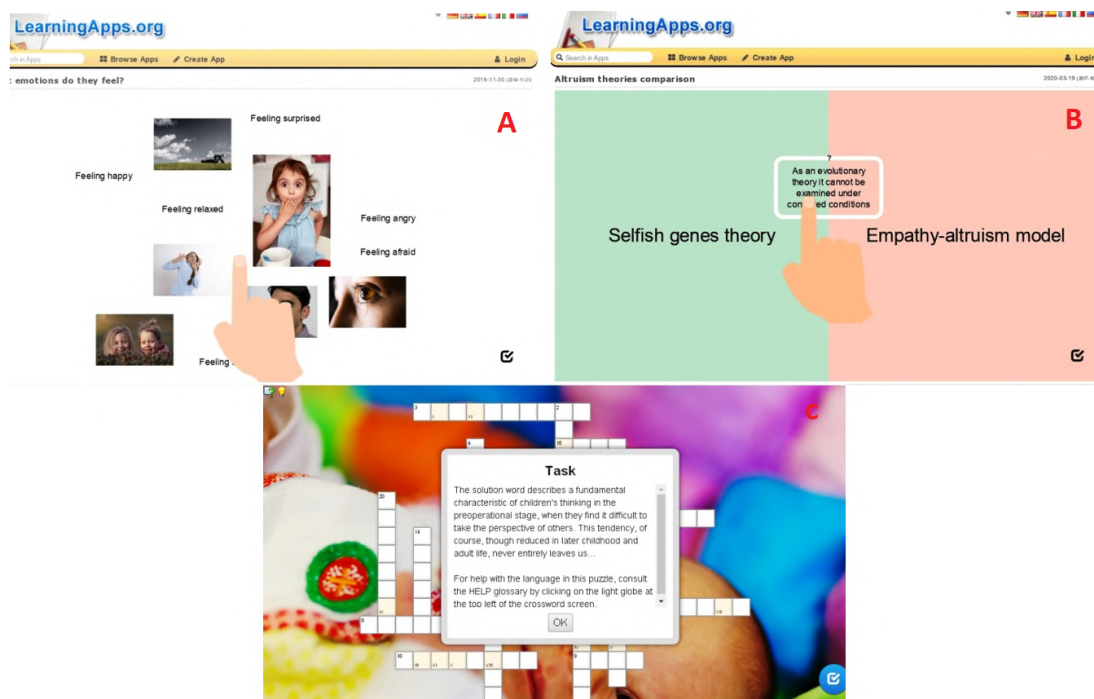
LearningApps.org

rch in Apps | Browse Apps | Create App | Login

: emotions do they feel?

2019-11-30 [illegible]

A

Feeling surprised

Feeling happy

Feeling relaxed

Feeling angry

Feeling afraid

Feeling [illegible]

LearningApps.org

Search in Apps | Browse Apps | Create App | Login

Altruism theories comparison

2020-03-19 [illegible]

B

?

As an evolutionary theory it cannot be examined under con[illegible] conditions

Selfish genes theory

Empathy-altruism model

C

Task

The solution word describes a fundamental characteristic of children's thinking in the preoperational stage, when they find it difficult to take the perspective of others. This tendency, of course, though reduced in later childhood and adult life, never entirely leaves us...

For help with the language in this puzzle, consult the HELP glossary by clicking on the light globe at the top left of the crossword screen.

OK